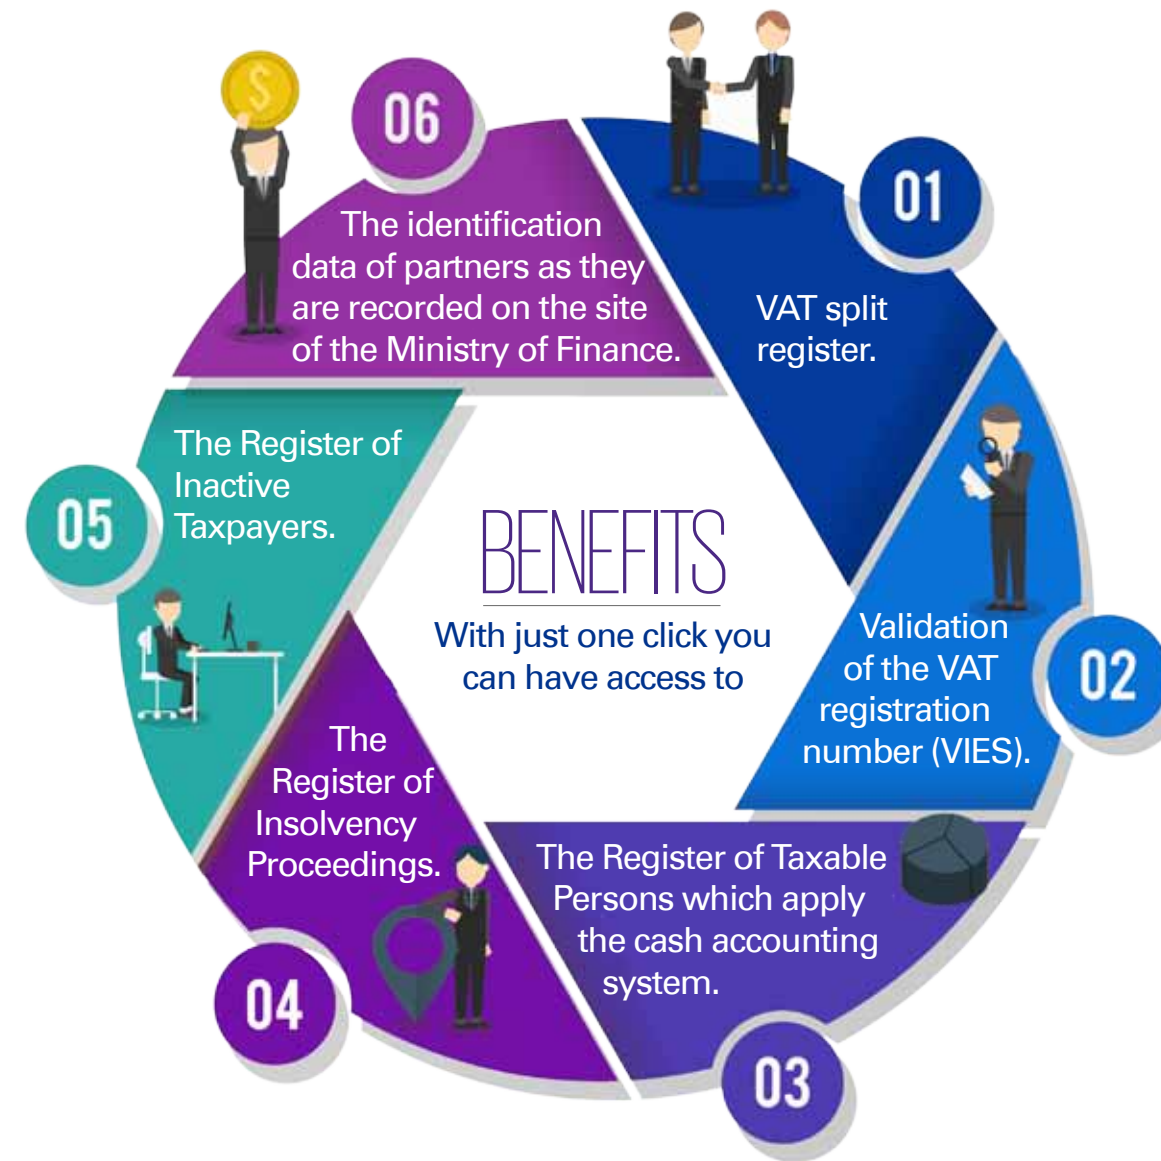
BENEFITS

With just one click you can have access to

01

VAT split register.

02

Validation of the VAT registration number (VIES).

03

The Register of Taxable Persons which apply the cash accounting system.

04

The Register of Insolvency Proceedings.

05

The Register of Inactive Taxpayers.

06

The identification data of partners as they are recorded on the site of the Ministry of Finance.